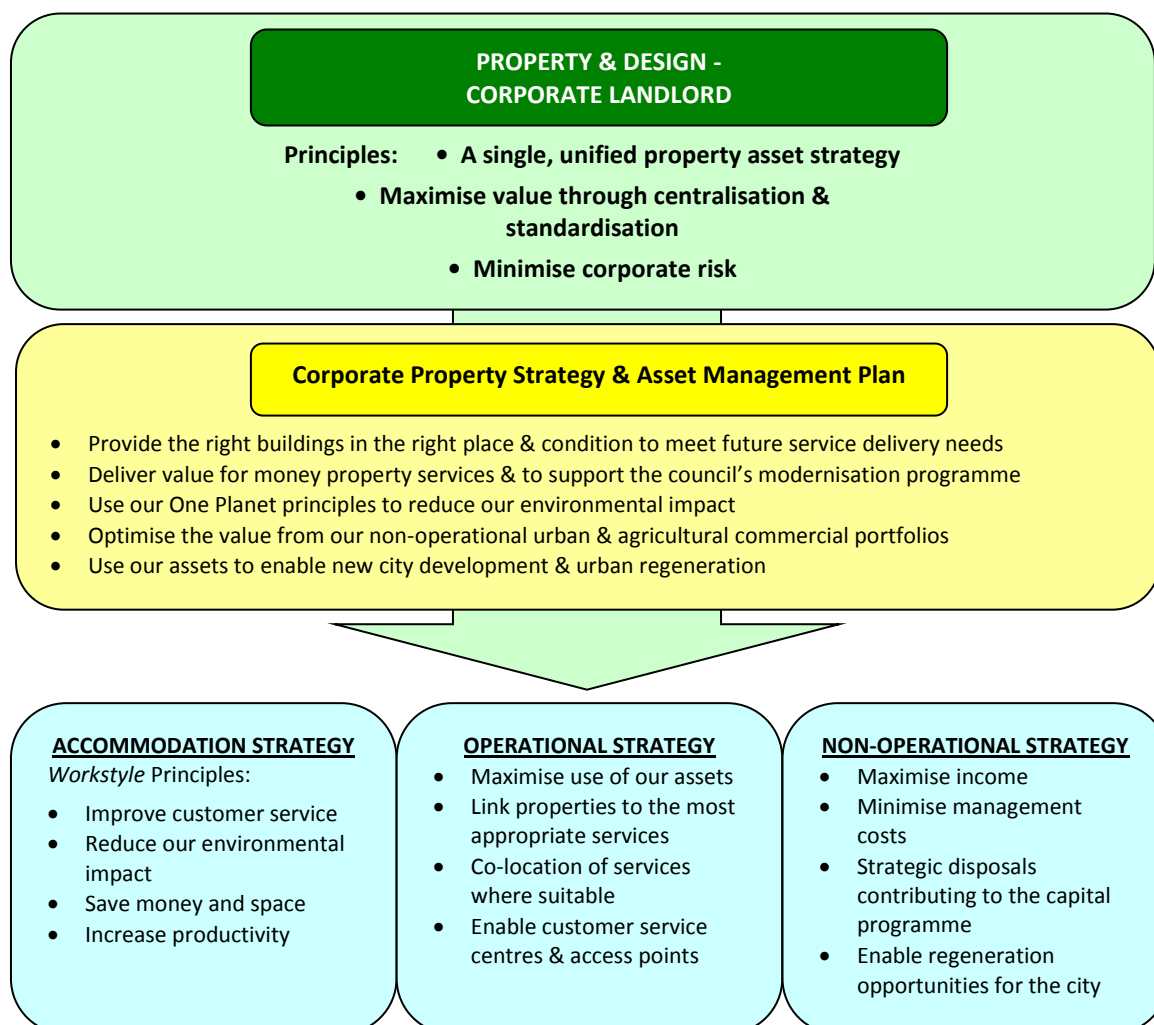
PROPERTY & DESIGN - CORPORATE LANDLORD

Principles:
• A single, unified property asset strategy
• Maximise value through centralisation & standardisation
• Minimise corporate risk

Corporate Property Strategy & Asset Management Plan

• Provide the right buildings in the right place & condition to meet future service delivery needs
• Deliver value for money property services & to support the council's modernisation programme
• Use our One Planet principles to reduce our environmental impact
• Optimise the value from our non-operational urban & agricultural commercial portfolios
• Use our assets to enable new city development & urban regeneration

ACCOMMODATION STRATEGY
*Workstyle* Principles:
• Improve customer service
• Reduce our environmental impact
• Save money and space
• Increase productivity

OPERATIONAL STRATEGY
• Maximise use of our assets
• Link properties to the most appropriate services
• Co-location of services where suitable
• Enable customer service centres & access points

NON-OPERATIONAL STRATEGY
• Maximise income
• Minimise management costs
• Strategic disposals contributing to the capital programme
• Enable regeneration opportunities for the city